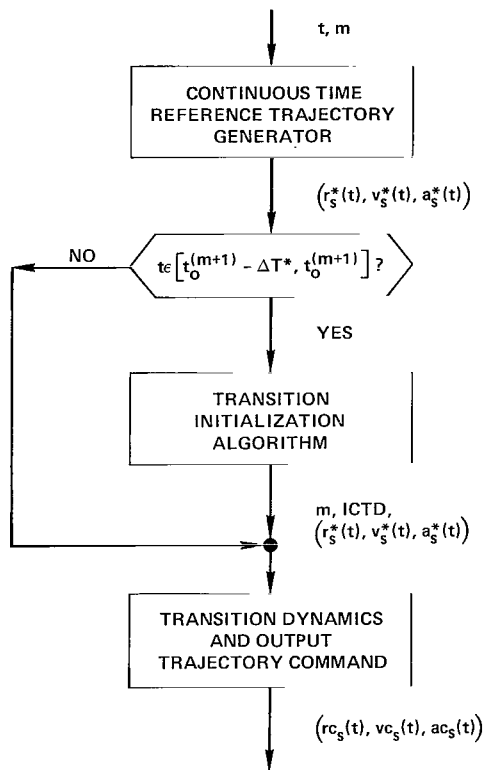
t, m

CONTINUOUS TIME REFERENCE TRAJECTORY GENERATOR

$\left(r_s^*(t), v_s^*(t), a_s^*(t)\right)$

NO

$t\epsilon\left[t_o^{(m+1)} - \Delta T^*, t_o^{(m+1)}\right]$ ?

YES

TRANSITION INITIALIZATION ALGORITHM

m, ICTD, $\left(r_s^*(t), v_s^*(t), a_s^*(t)\right)$

TRANSITION DYNAMICS AND OUTPUT TRAJECTORY COMMAND

$\left(rc_s(t), vc_s(t), ac_s(t)\right)$